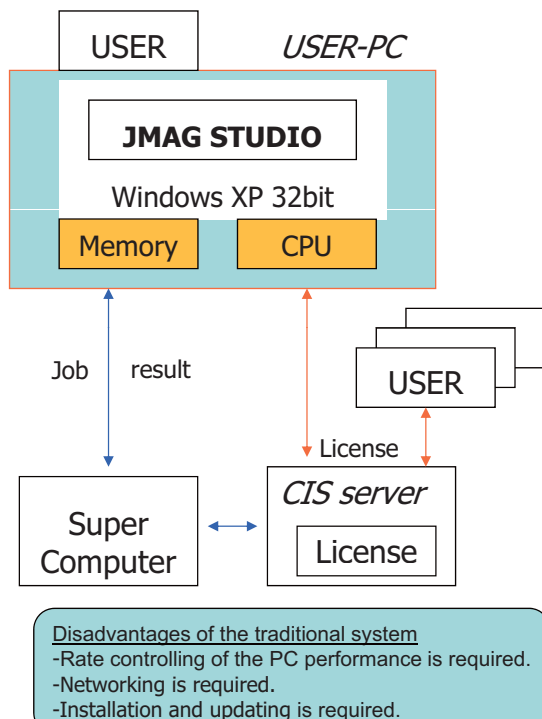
USER

USER-PC

JMAG STUDIO

Windows XP 32bit

Memory

CPU

Job

result

USER

License

CIS server

Super Computer

License

Disadvantages of the traditional system
-Rate controlling of the PC performance is required.
-Networking is required.
-Installation and updating is required.